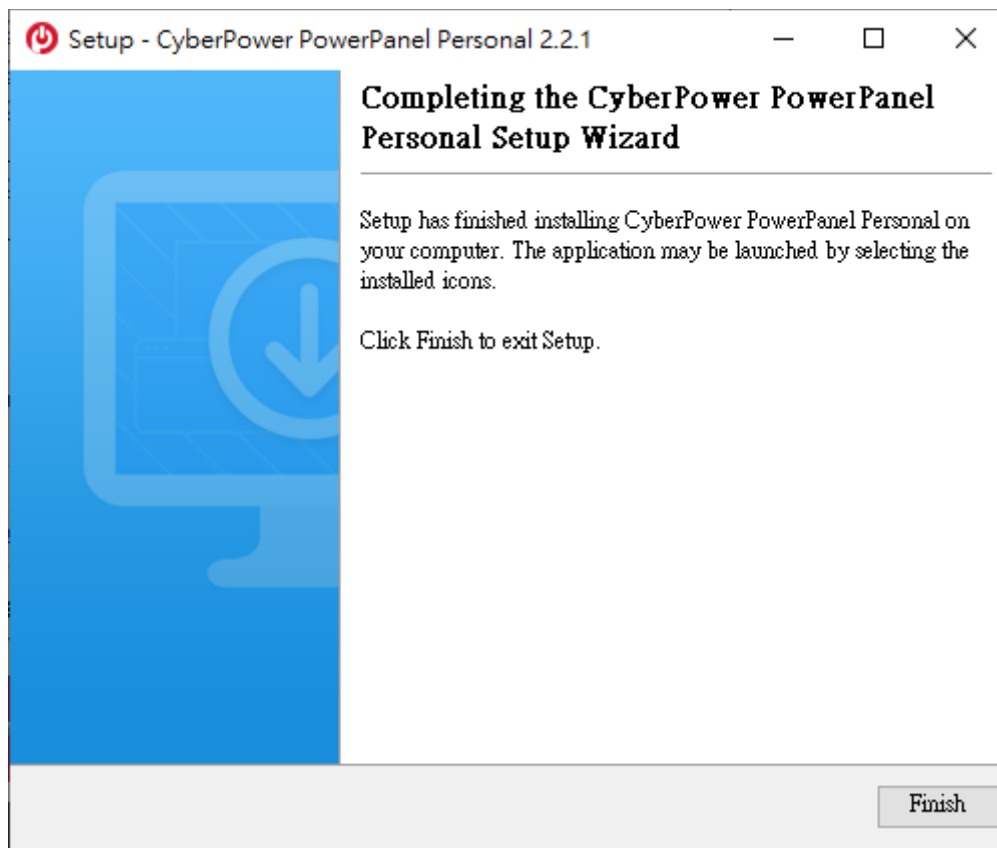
Setup - CyberPower PowerPanel Personal 2.2.1

Completing the CyberPower PowerPanel Personal Setup Wizard

Setup has finished installing CyberPower PowerPanel Personal on your computer. The application may be launched by selecting the installed icons.

Click Finish to exit Setup.

Finish